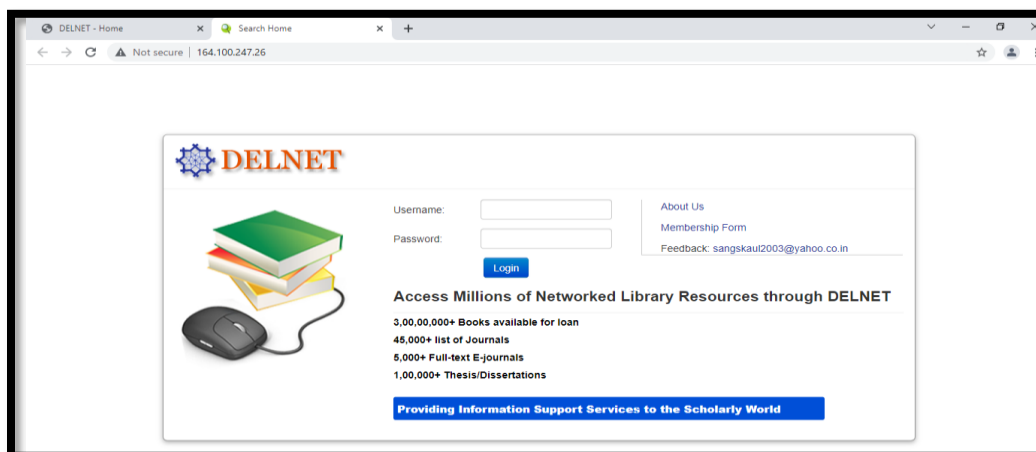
DELNET - Home
Search Home
Not secure | 164.100.247.26

DELNET

Username:
Password:
Login

About Us
Membership Form
Feedback: sangskaul2003@yahoo.co.in

Access Millions of Networked Library Resources through DELNET

3,00,00,000+ Books available for loan
45,000+ list of Journals
5,000+ Full-text E-journals
1,00,000+ Thesis/Dissertations

Providing Information Support Services to the Scholarly World